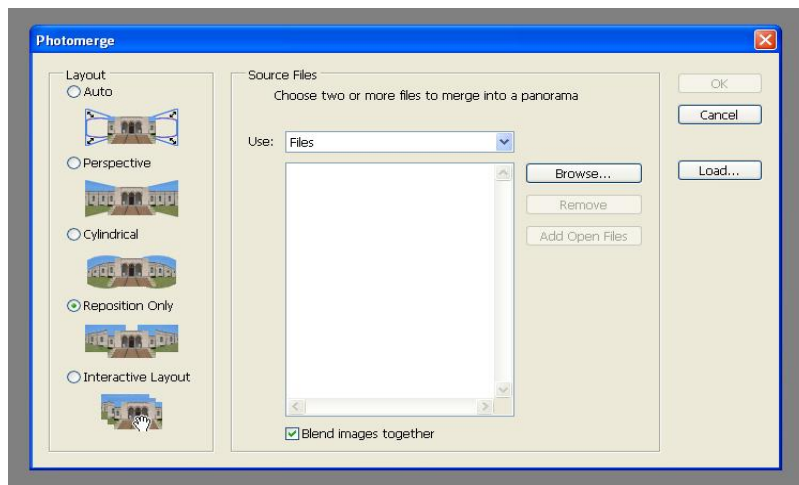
Photomerge

Layout

Auto

Perspective

Cylindrical

Reposition Only

Interactive Layout

Source Files

Choose two or more files to merge into a panorama

Use: Files

Browse...

Remove

Add Open Files

Blend images together

OK

Cancel

Load...